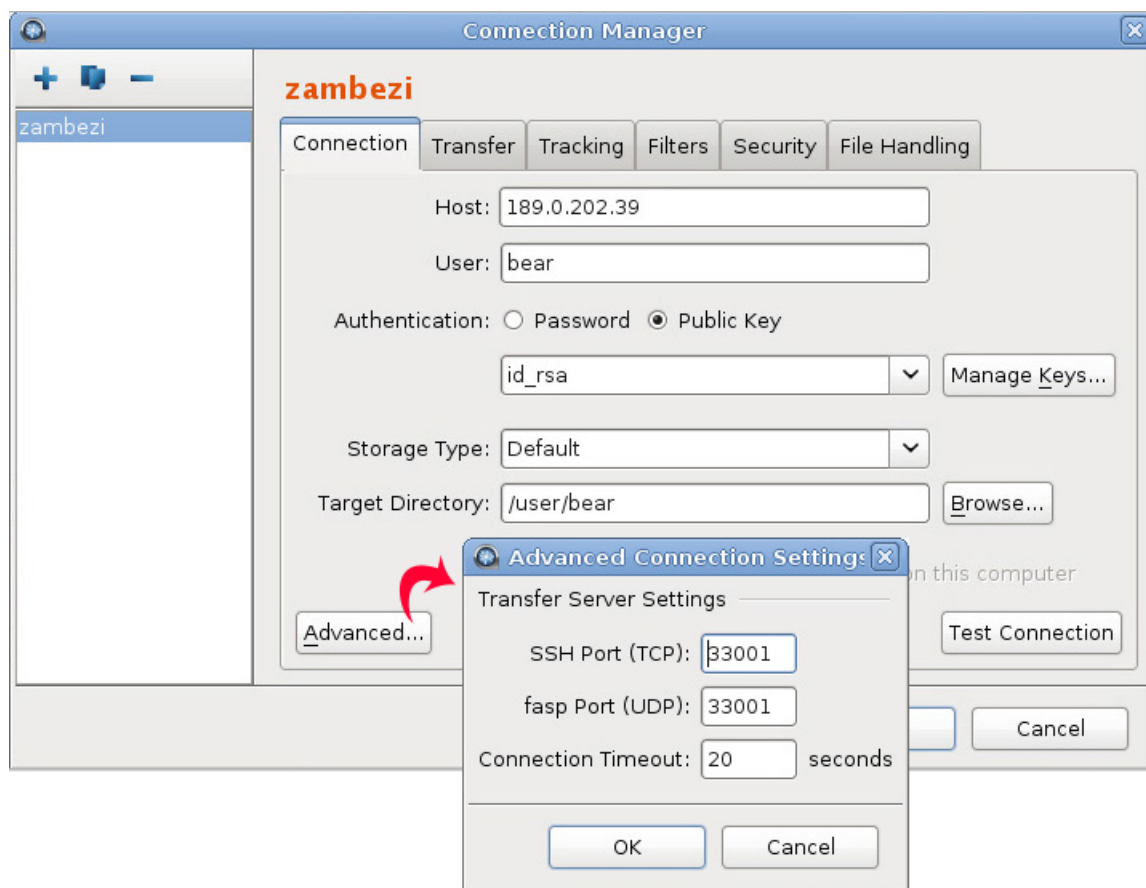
Connection Manager

zambezi

zambezi

Connection | Transfer | Tracking | Filters | Security | File Handling

Host: 189.0.202.39

User: bear

Authentication: Password Public Key

id_rsa

Manage Keys...

Storage Type: Default

Target Directory: /user/bear

Browse...

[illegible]n this computer

Advanced...

Test Connection

Cancel

Advanced Connection Settings

Transfer Server Settings

SSH Port (TCP): 33001

fasp Port (UDP): 33001

Connection Timeout: 20 seconds

OK

Cancel